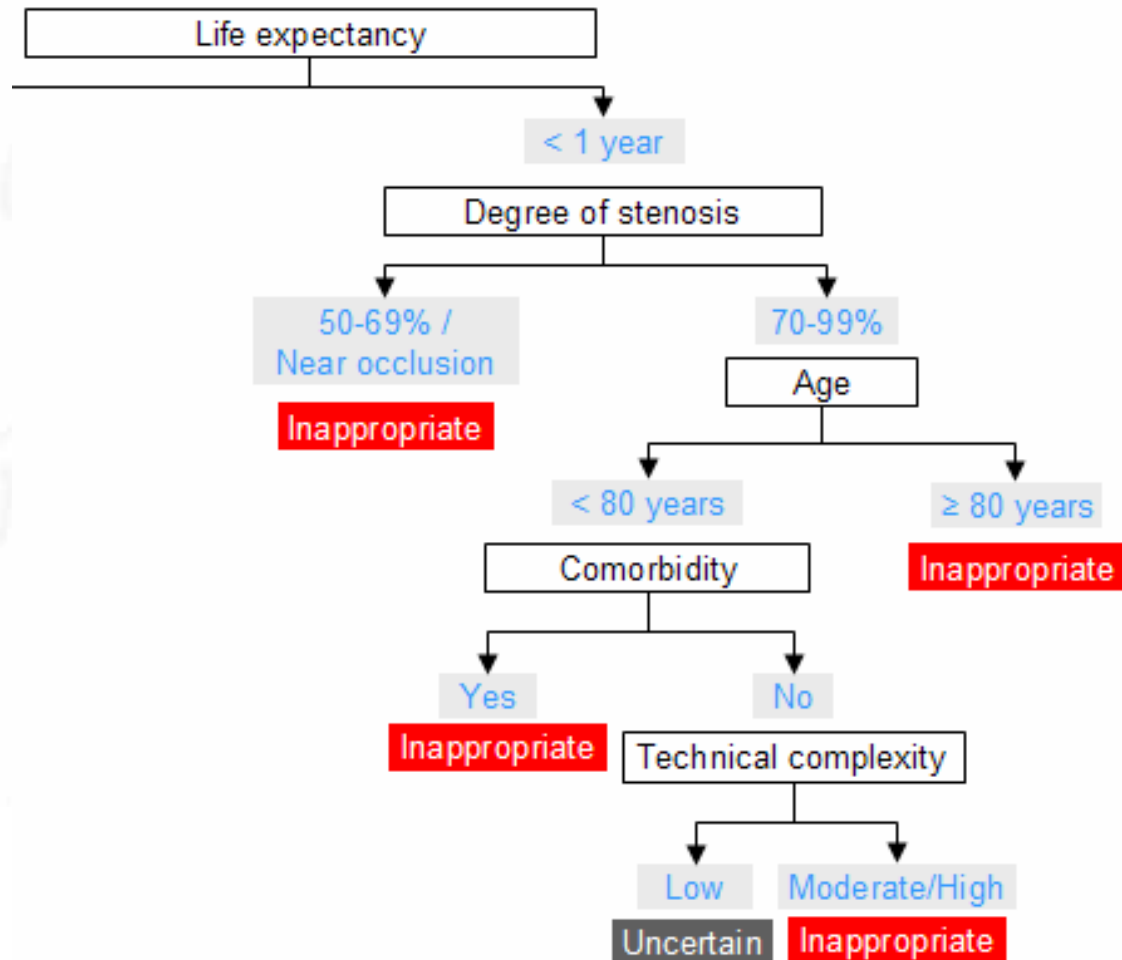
Life expectancy

< 1 year

Degree of stenosis

50-69% / Near occlusion

Inappropriate

70-99%

Age

< 80 years

≥ 80 years

Inappropriate

Comorbidity

Yes

Inappropriate

No

Technical complexity

Low

Uncertain

Moderate/High

Inappropriate